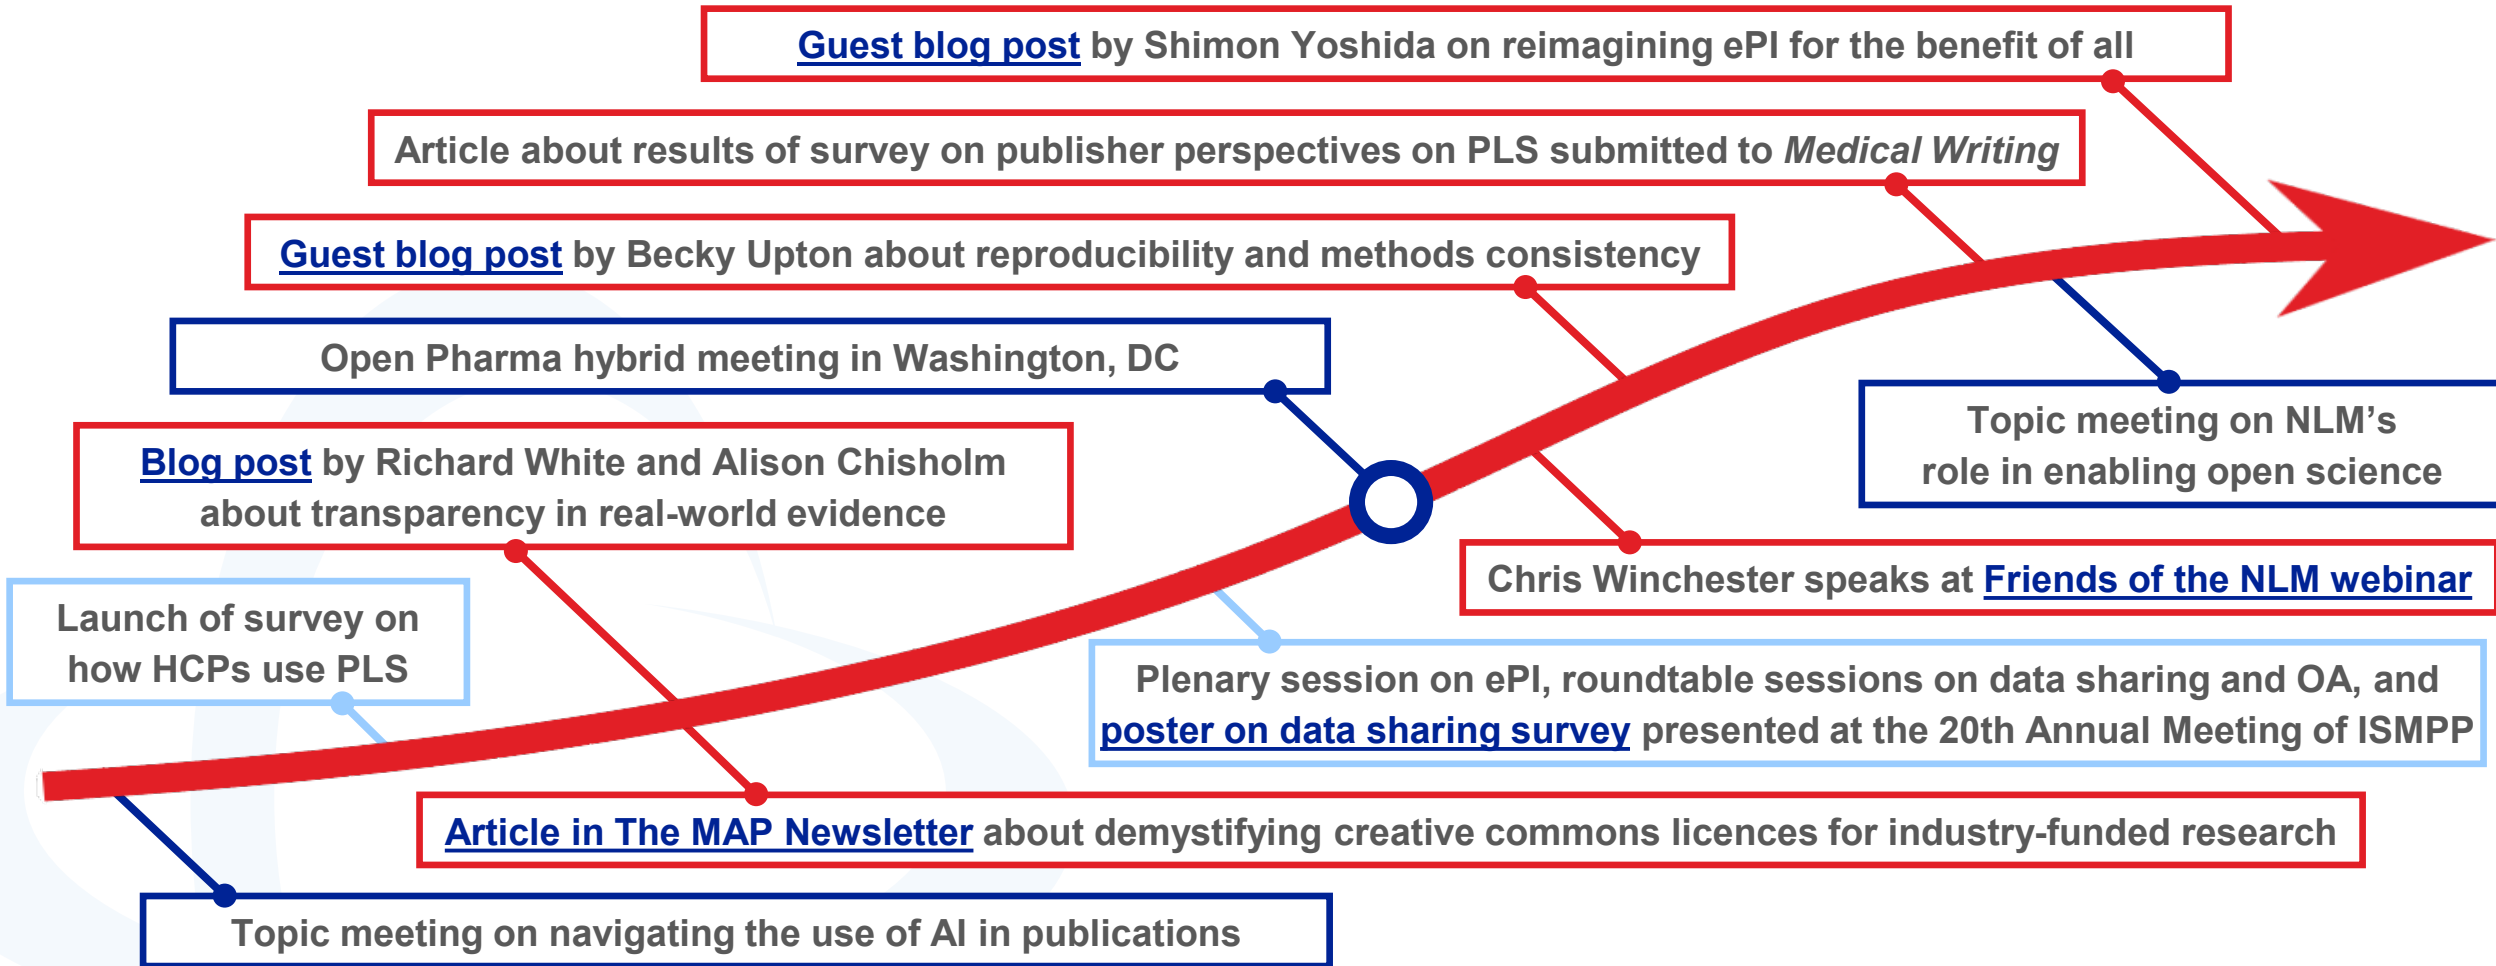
Guest blog post by Shimon Yoshida on reimagining ePI for the benefit of all

Article about results of survey on publisher perspectives on PLS submitted to *Medical Writing*

Guest blog post by Becky Upton about reproducibility and methods consistency

Open Pharma hybrid meeting in Washington, DC

Topic meeting on NLM's role in enabling open science

Blog post by Richard White and Alison Chisholm about transparency in real-world evidence

Chris Winchester speaks at Friends of the NLM webinar

Launch of survey on how HCPs use PLS

Plenary session on ePI, roundtable sessions on data sharing and OA, and poster on data sharing survey presented at the 20th Annual Meeting of ISMPP

Article in The MAP Newsletter about demystifying creative commons licences for industry-funded research

Topic meeting on navigating the use of AI in publications